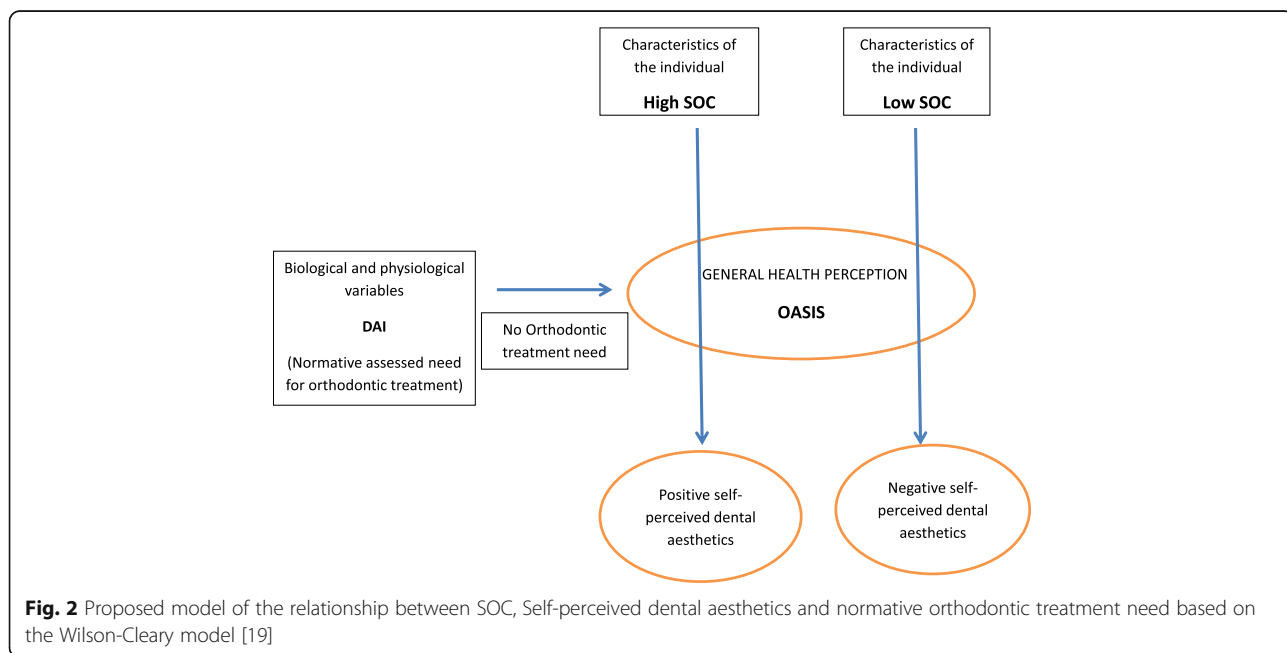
Characteristics of the individual

High SOC

Characteristics of the individual

Low SOC

Biological and physiological variables

DAI

(Normative assessed need for orthodontic treatment)

No Orthodontic treatment need

GENERAL HEALTH PERCEPTION

OASIS

Positive self-perceived dental aesthetics

Negative self-perceived dental aesthetics

Fig. 2 Proposed model of the relationship between SOC, Self-perceived dental aesthetics and normative orthodontic treatment need based on the Wilson-Cleary model [19]